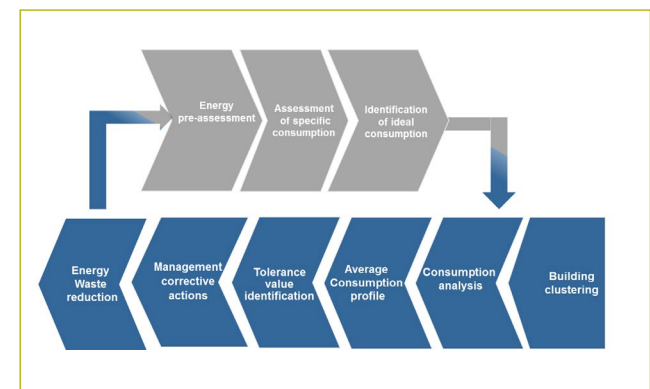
Energy pre-assessment

Assessment of specific consumption

Identification of ideal consumption

Building clustering

Consumption analysis

Average Consumption profile

Tolerance value identification

Management corrective actions

Energy Waste reduction